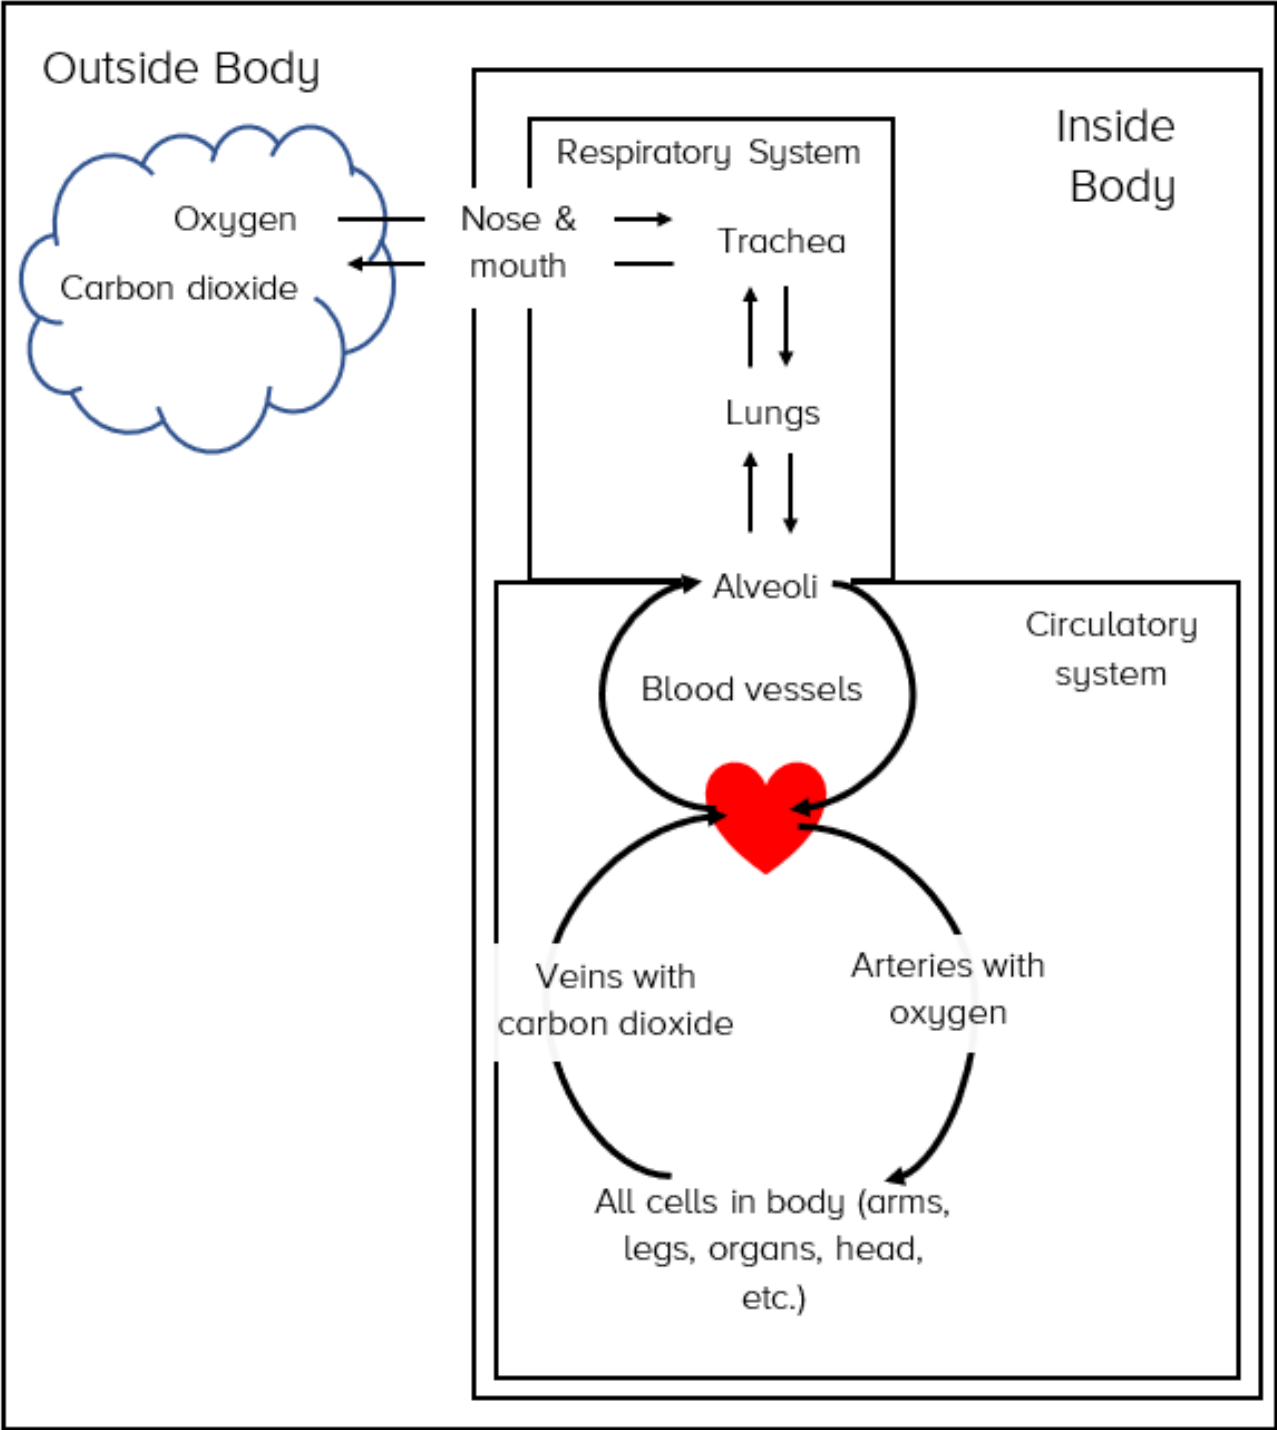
Outside Body

Oxygen

Carbon dioxide

Inside Body

Respiratory System

Nose & mouth

Trachea

Lungs

Alveoli

Circulatory system

Blood vessels

Veins with carbon dioxide

Arteries with oxygen

All cells in body (arms, legs, organs, head, etc.)